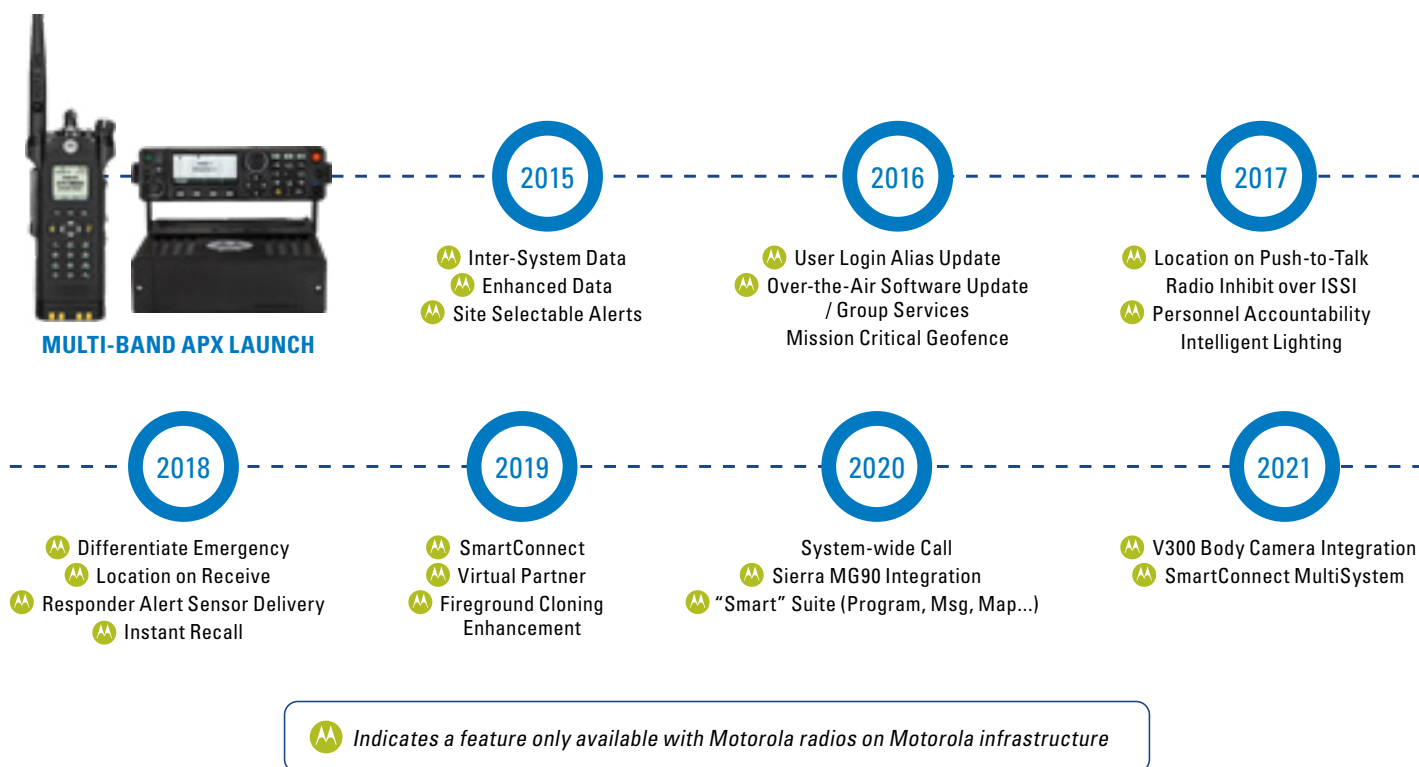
MULTI-BAND APX LAUNCH

2015

Inter-System Data
Enhanced Data
Site Selectable Alerts

2016

User Login Alias Update
Over-the-Air Software Update / Group Services
Mission Critical Geofence

2017

Location on Push-to-Talk
Radio Inhibit over ISSI
Personnel Accountability
Intelligent Lighting

2018

Differentiate Emergency
Location on Receive
Responder Alert Sensor Delivery
Instant Recall

2019

SmartConnect
Virtual Partner
Fireground Cloning Enhancement

2020

System-wide Call
Sierra MG90 Integration
"Smart" Suite (Program, Msg, Map...)

2021

V300 Body Camera Integration
SmartConnect MultiSystem

Indicates a feature only available with Motorola radios on Motorola infrastructure